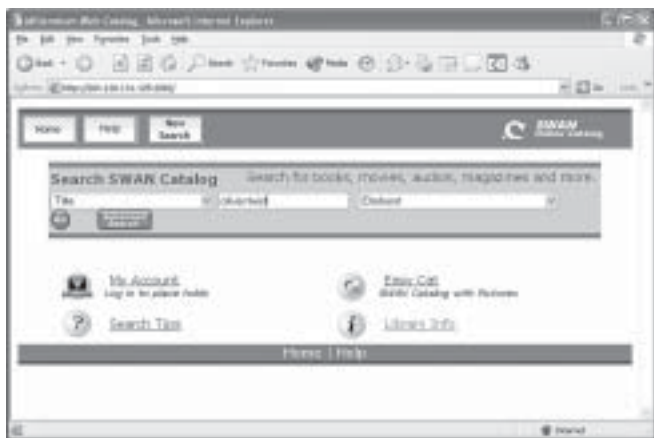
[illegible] Web Catalog - Microsoft Internet Explorer

File Edit View Favorites Tools Help

Back Search Favorites Media

Address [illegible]

Go Links

Home Help New Search

SWAN Online Catalog

Search SWAN Catalog Search for books, movies, audios, magazines and more.

Title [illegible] Clinton

Go Advanced Search

My Account Log in to place holds

Easy Cat SWAN Catalog with Pictures

Search Tips

Library Info

Home | Help

Internet